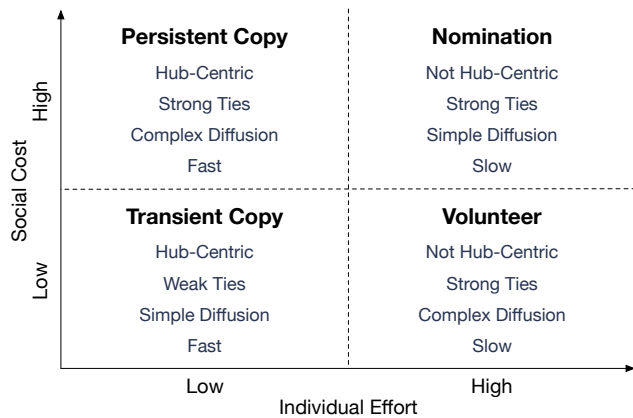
Social Cost

High

Persistent Copy
Hub-Centric
Strong Ties
Complex Diffusion
Fast

Nomination
Not Hub-Centric
Strong Ties
Simple Diffusion
Slow

Low

Transient Copy
Hub-Centric
Weak Ties
Simple Diffusion
Fast

Volunteer
Not Hub-Centric
Strong Ties
Complex Diffusion
Slow

Low
High
Individual Effort